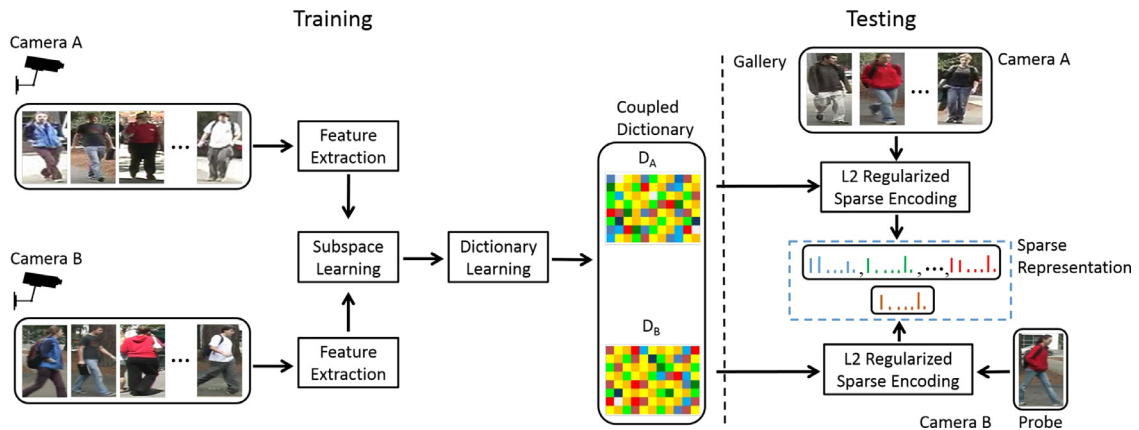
Training

Testing

Camera A

Feature Extraction

Subspace Learning

Dictionary Learning

Coupled Dictionary

$D_A$

$D_B$

Camera B

Feature Extraction

Gallery

Camera A

L2 Regularized Sparse Encoding

Sparse Representation

L2 Regularized Sparse Encoding

Camera B

Probe